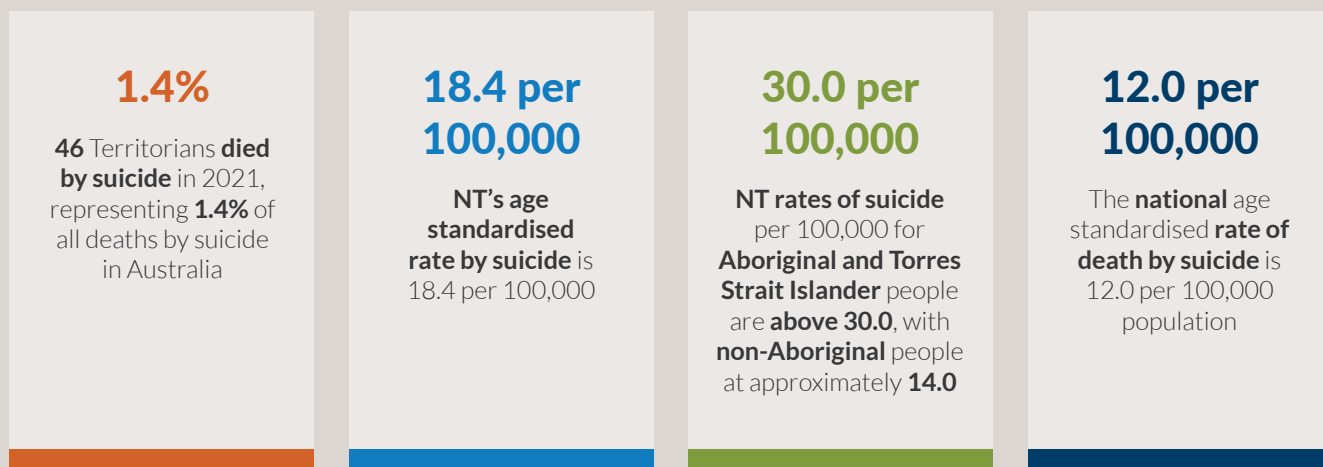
1.4%

46 Territorians died by suicide in 2021, representing 1.4% of all deaths by suicide in Australia

18.4 per 100,000

NT's age standardised rate by suicide is 18.4 per 100,000

30.0 per 100,000

NT rates of suicide per 100,000 for Aboriginal and Torres Strait Islander people are above 30.0, with non-Aboriginal people at approximately 14.0

12.0 per 100,000

The national age standardised rate of death by suicide is 12.0 per 100,000 population